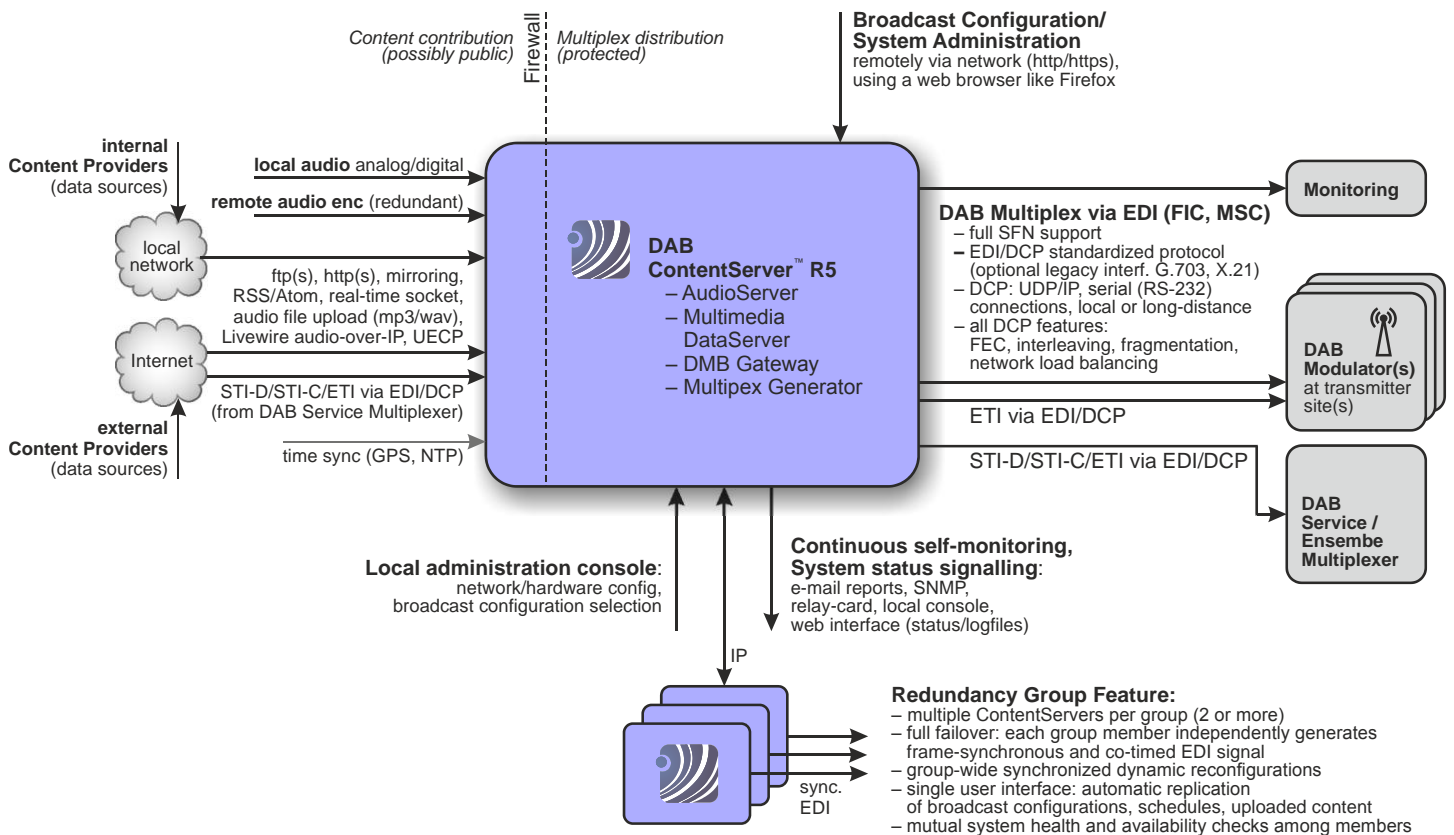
Content contribution (possibly public)

Firewall

Multiplex distribution (protected)

Broadcast Configuration/ System Administration
remotely via network (http/https), using a web browser like Firefox

internal Content Providers (data sources)

local audio analog/digital

remote audio enc (redundant)

local network

ftp(s), http(s), mirroring, RSS/Atom, real-time socket, audio file upload (mp3/wav), Livewire audio-over-IP, UECP

Internet

STI-D/STI-C/ETI via EDI/DCP (from DAB Service Multiplexer)

external Content Providers (data sources)

time sync (GPS, NTP)

DAB ContentServer™ R5
– AudioServer
– Multimedia DataServer
– DMB Gateway
– Multipex Generator

Monitoring

DAB Multiplex via EDI (FIC, MSC)
– full SFN support
– EDI/DCP standardized protocol (optional legacy interf. G.703, X.21)
– DCP: UDP/IP, serial (RS-232) connections, local or long-distance
– all DCP features: FEC, interleaving, fragmentation, network load balancing

DAB Modulator(s) at transmitter site(s)

ETI via EDI/DCP

STI-D/STI-C/ETI via EDI/DCP

DAB Service / Ensembe Multiplexer

Local administration console: network/hardware config, broadcast configuration selection

Continuous self-monitoring, System status signalling: e-mail reports, SNMP, relay-card, local console, web interface (status/logfiles)

IP

sync. EDI

Redundancy Group Feature:
– multiple ContentServers per group (2 or more)
– full failover: each group member independently generates frame-synchronous and co-timed EDI signal
– group-wide synchronized dynamic reconfigurations
– single user interface: automatic replication of broadcast configurations, schedules, uploaded content
– mutual system health and availability checks among members